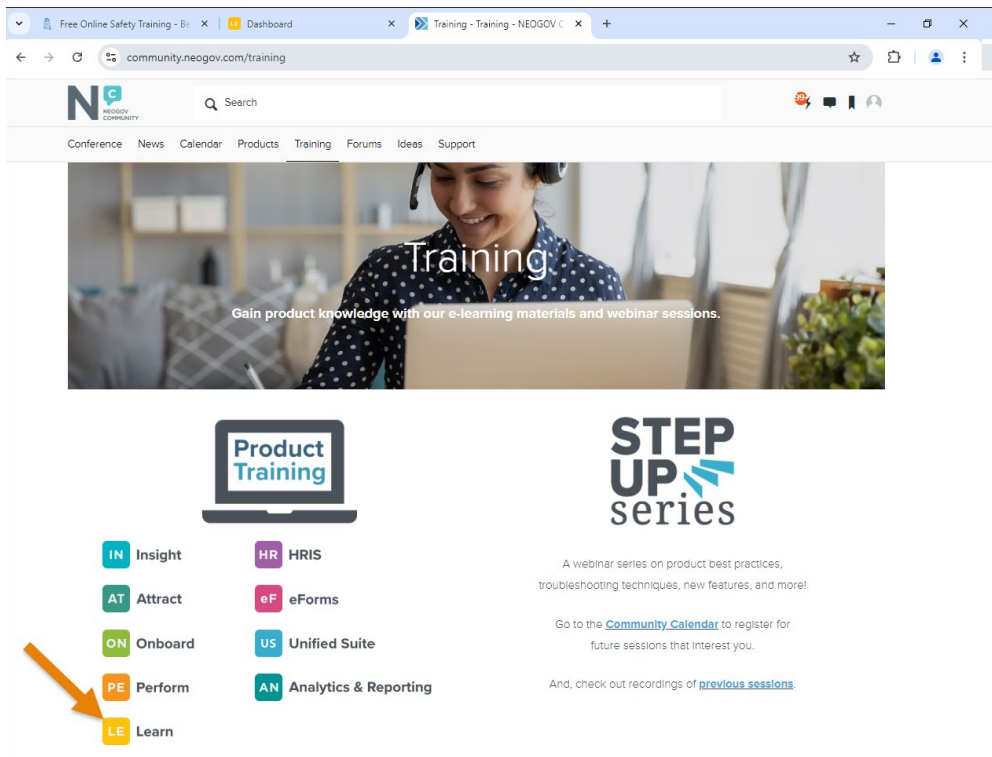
Free Online Safety Training - Be ×
LE Dashboard ×
Training - Training - NEOGOV C ×
+

community.neogov.com/training

N C NEOGOV COMMUNITY

Search

Conference News Calendar Products Training Forums Ideas Support

Training

Gain product knowledge with our e-learning materials and webinar sessions.

Product Training

IN Insight
AT Attract
ON Onboard
PE Perform
LE Learn

HR HRIS
eF eForms
US Unified Suite
AN Analytics & Reporting

STEP UP series

A webinar series on product best practices, troubleshooting techniques, new features, and more!

Go to the Community Calendar to register for future sessions that interest you.

And, check out recordings of previous sessions.